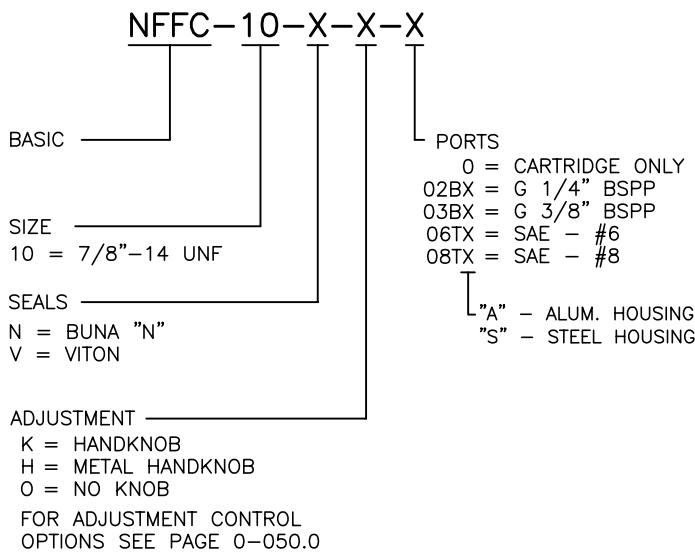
NFFC–10–X–X–X

BASIC

SIZE
10 = 7/8"–14 UNF

SEALS
N = BUNA "N"
V = VITON

ADJUSTMENT
K = HANDKNOB
H = METAL HANDKNOB
O = NO KNOB

FOR ADJUSTMENT CONTROL OPTIONS SEE PAGE 0–050.0

PORTS
0 = CARTRIDGE ONLY
02BX = G 1/4" BSPP
03BX = G 3/8" BSPP
06TX = SAE – #6
08TX = SAE – #8

"A" – ALUM. HOUSING
"S" – STEEL HOUSING